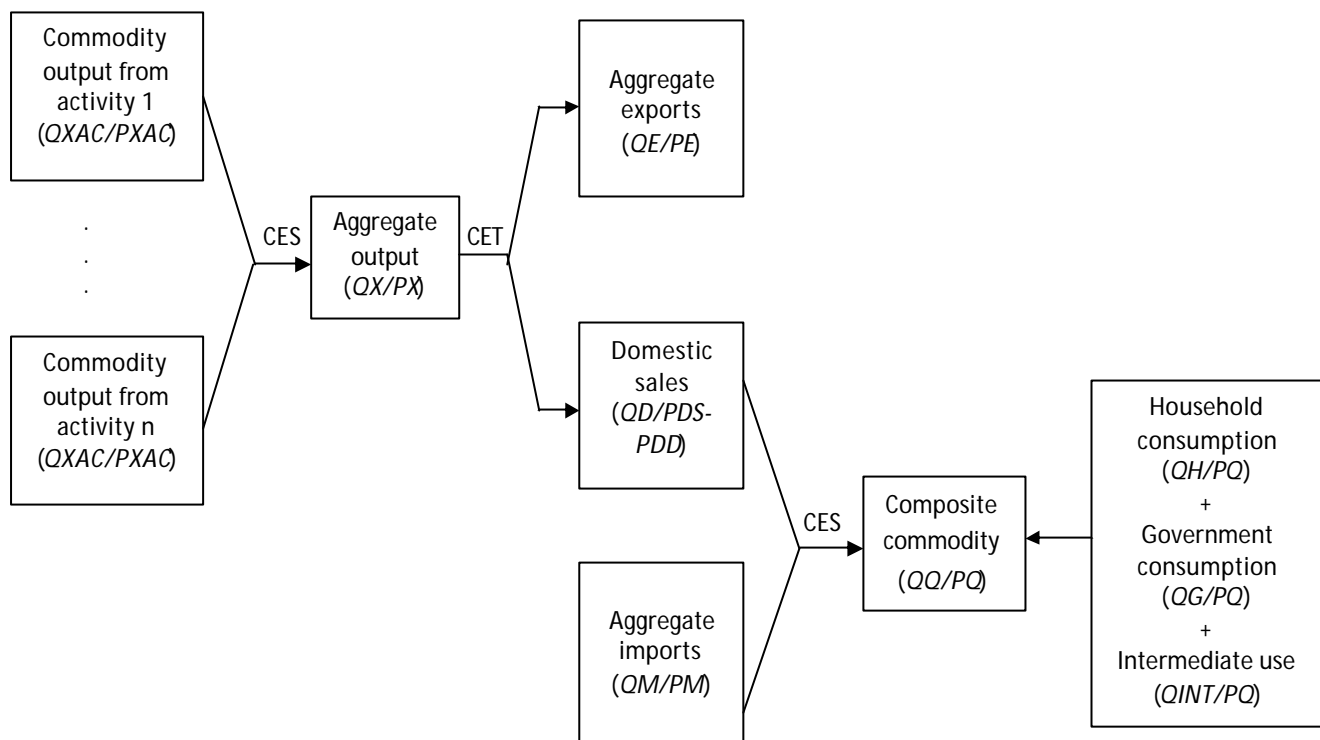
Commodity output from activity 1 (QXAC/PXAC)

.
.
.

Commodity output from activity n (QXAC/PXAC)

CES

Aggregate output (QX/PX)

CET

Aggregate exports (QE/PE)

Domestic sales (QD/PDS-PDD)

Aggregate imports (QM/PM)

CES

Composite commodity (QQ/PQ)

Household consumption (QH/PQ) + Government consumption (QG/PQ) + Intermediate use (QINT/PQ)